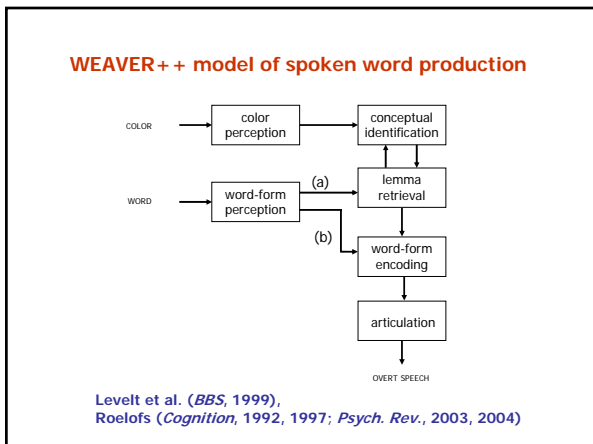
WEAVER++ model of spoken word production

COLOR

color perception

conceptual identification

WORD

word-form perception

(a)

lemma retrieval

(b)

word-form encoding

articulation

OVERT SPEECH

Levelt et al. (*BBS*, 1999),
Roelofs (*Cognition*, 1992, 1997; *Psych. Rev.*, 2003, 2004)